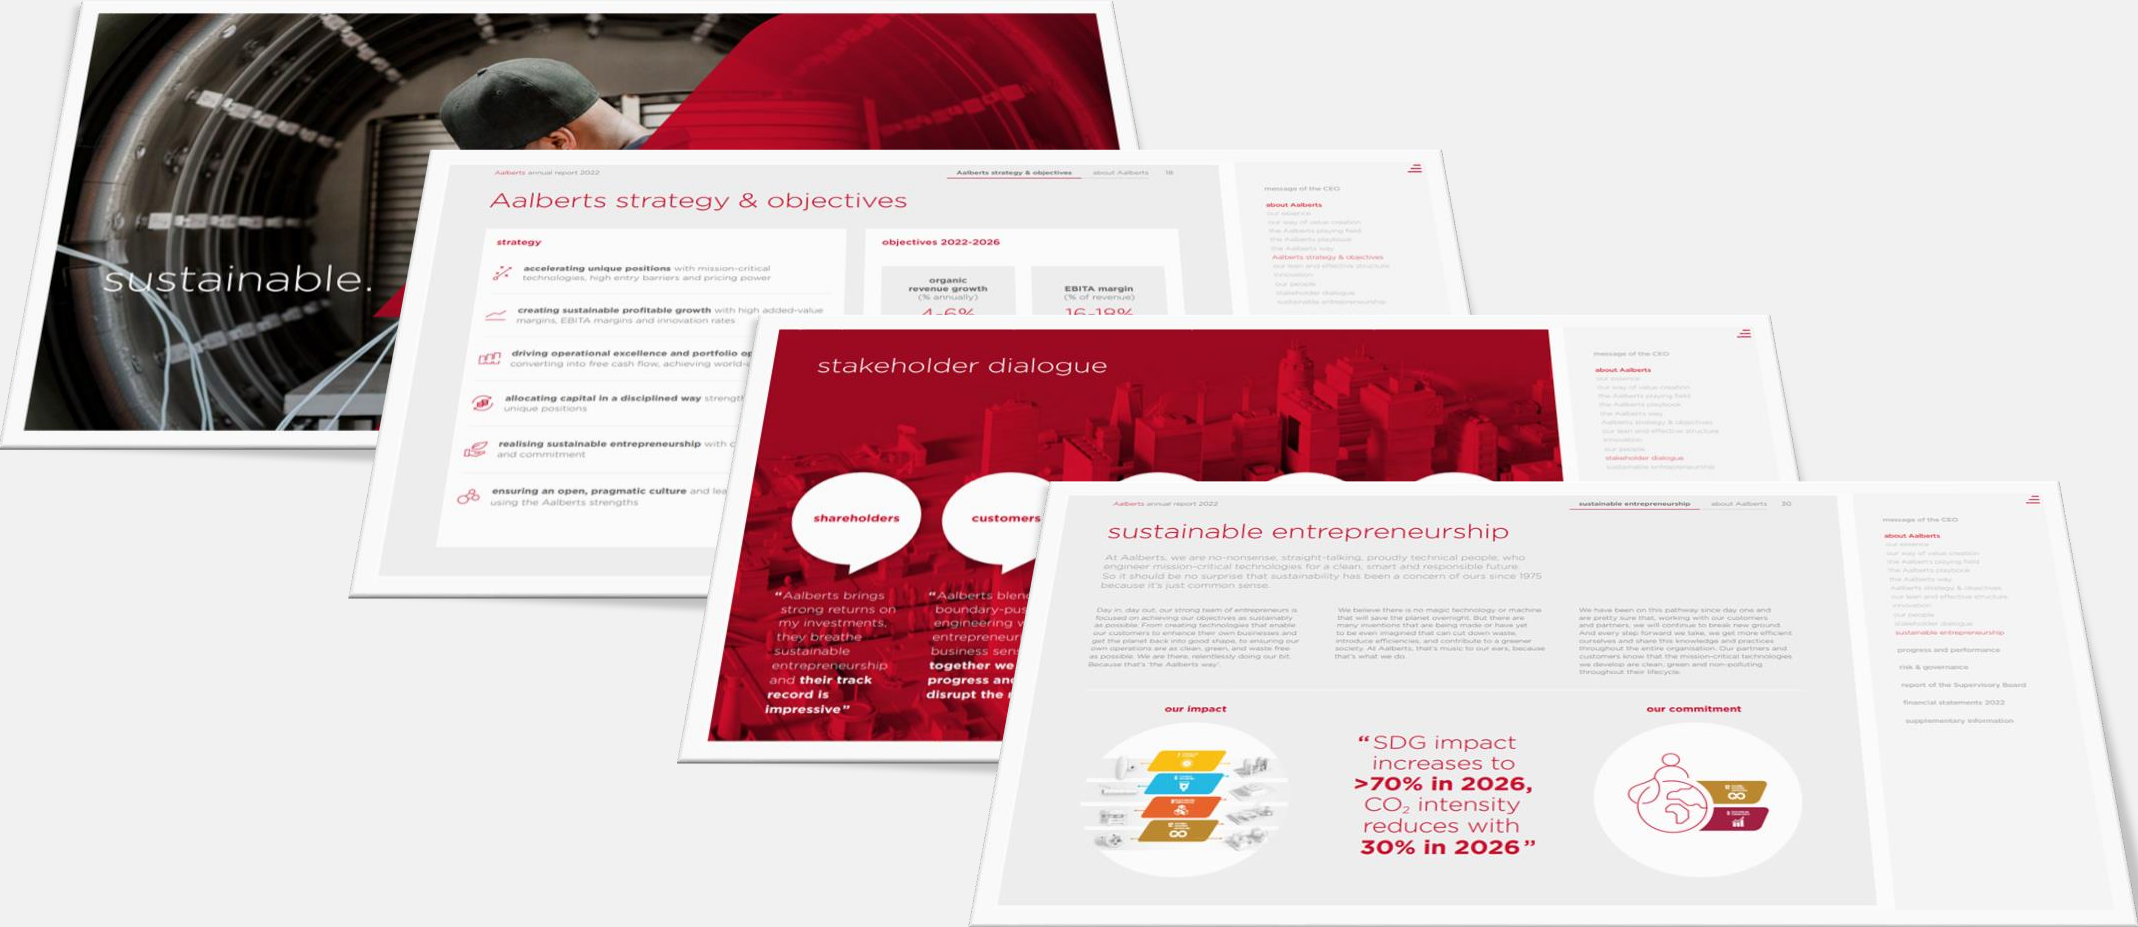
sustainable.

Aalberts annual report 2022
Aalberts strategy & objectives | about Aalberts | 18

Aalberts strategy & objectives

strategy

accelerating unique positions with mission-critical technologies, high entry barriers and pricing power

creating sustainable profitable growth with high added-value margins, EBITA margins and innovation rates

driving operational excellence and portfolio op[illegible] converting into free cash flow, achieving world-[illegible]

allocating capital in a disciplined way strength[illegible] unique positions

realising sustainable entrepreneurship with c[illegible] and commitment

ensuring an open, pragmatic culture and lea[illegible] using the Aalberts strengths

objectives 2022-2026

organic revenue growth (% annually) 4-6%

EBITA margin (% of revenue) 16-18%

message of the CEO
about Aalberts
our essence
our way of value creation
the Aalberts playing field
the Aalberts playbook
the Aalberts way
Aalberts strategy & objectives
our lean and effective structure
innovation
our people
stakeholder dialogue
sustainable entrepreneurship

stakeholder dialogue

shareholders

customers

"Aalberts brings strong returns on my investments, they breathe sustainable entrepreneurship and their track record is impressive"

"Aalberts blen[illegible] boundary-pus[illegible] engineering w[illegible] entrepreneur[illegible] business sens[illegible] together we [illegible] progress an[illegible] disrupt the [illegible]

message of the CEO
about Aalberts
our essence
our way of value creation
the Aalberts playing field
the Aalberts playbook
the Aalberts way
Aalberts strategy & objectives
our lean and effective structure
innovation
our people
stakeholder dialogue
sustainable entrepreneurship

Aalberts annual report 2022
sustainable entrepreneurship | about Aalberts | 30

sustainable entrepreneurship

At Aalberts, we are no-nonsense, straight-talking, proudly technical people, who engineer mission-critical technologies for a clean, smart and responsible future. So it should be no surprise that sustainability has been a concern of ours since 1975 because it's just common sense.

Day in, day out, our strong team of entrepreneurs is focused on achieving our objectives as sustainably as possible. From creating technologies that enable our customers to enhance their own businesses and get the planet back into good shape, to ensuring our own operations are as clean, green, and waste free as possible. We are there, relentlessly doing our bit. Because that's 'the Aalberts way'.

We believe there is no magic technology or machine that will save the planet overnight. But there are many inventions that are being made or have yet to be even imagined that can cut down waste, introduce efficiencies, and contribute to a greener society. At Aalberts, that's music to our ears, because that's what we do.

We have been on this pathway since day one and are pretty sure that, working with our customers and partners, we will continue to break new ground. And every step forward we take, we get more efficient ourselves and share this knowledge and practices throughout the entire organisation. Our partners and customers know that the mission-critical technologies we develop are clean, green and non-polluting throughout their lifecycle.

our impact

"SDG impact increases to >70% in 2026, $CO_2$ intensity reduces with 30% in 2026"

our commitment

message of the CEO
about Aalberts
our essence
our way of value creation
the Aalberts playing field
the Aalberts playbook
the Aalberts way
Aalberts strategy & objectives
our lean and effective structure
innovation
our people
stakeholder dialogue
sustainable entrepreneurship
progress and performance
risk & governance
report of the Supervisory Board
financial statements 2022
supplementary information